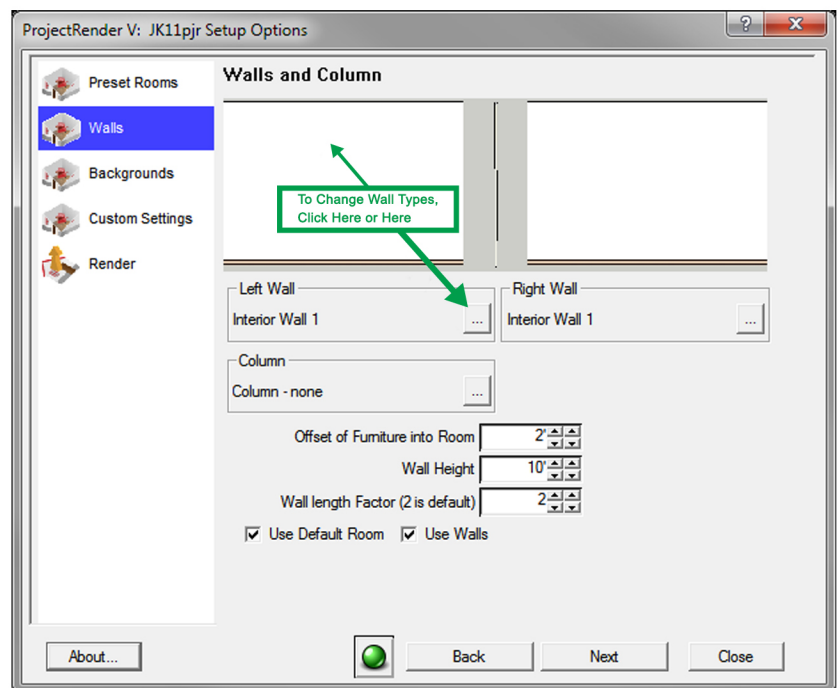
ProjectRender V: JK11pjr Setup Options

?

X

Preset Rooms

Walls

Backgrounds

Custom Settings

Render

Walls and Column

To Change Wall Types, Click Here or Here

Left Wall

Interior Wall 1

...

Right Wall

Interior Wall 1

...

Column

Column - none

...

Offset of Furniture into Room 2'

Wall Height 10'

Wall length Factor (2 is default) 2

Use Default Room

Use Walls

About...

Back

Next

Close